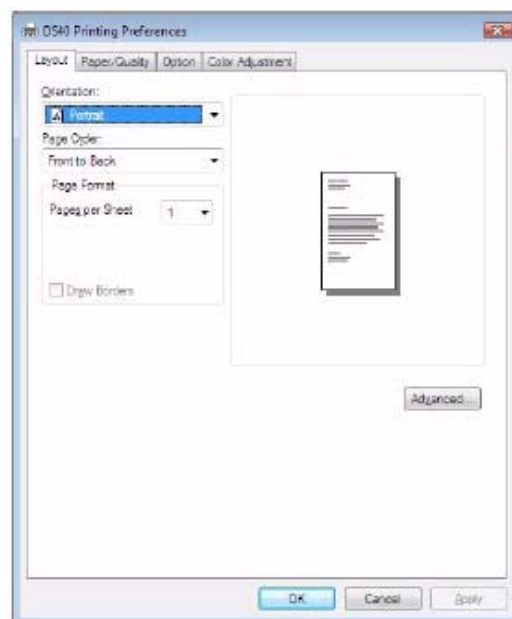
C540 Printing Preferences

Layout | Paper/Quality | Option | Color Adjustment

Orientation:
Portrait

Page Order:
Front to Back

Page Format
Pages per Sheet 1

Draw Borders

Advanced...

OK Cancel Apply